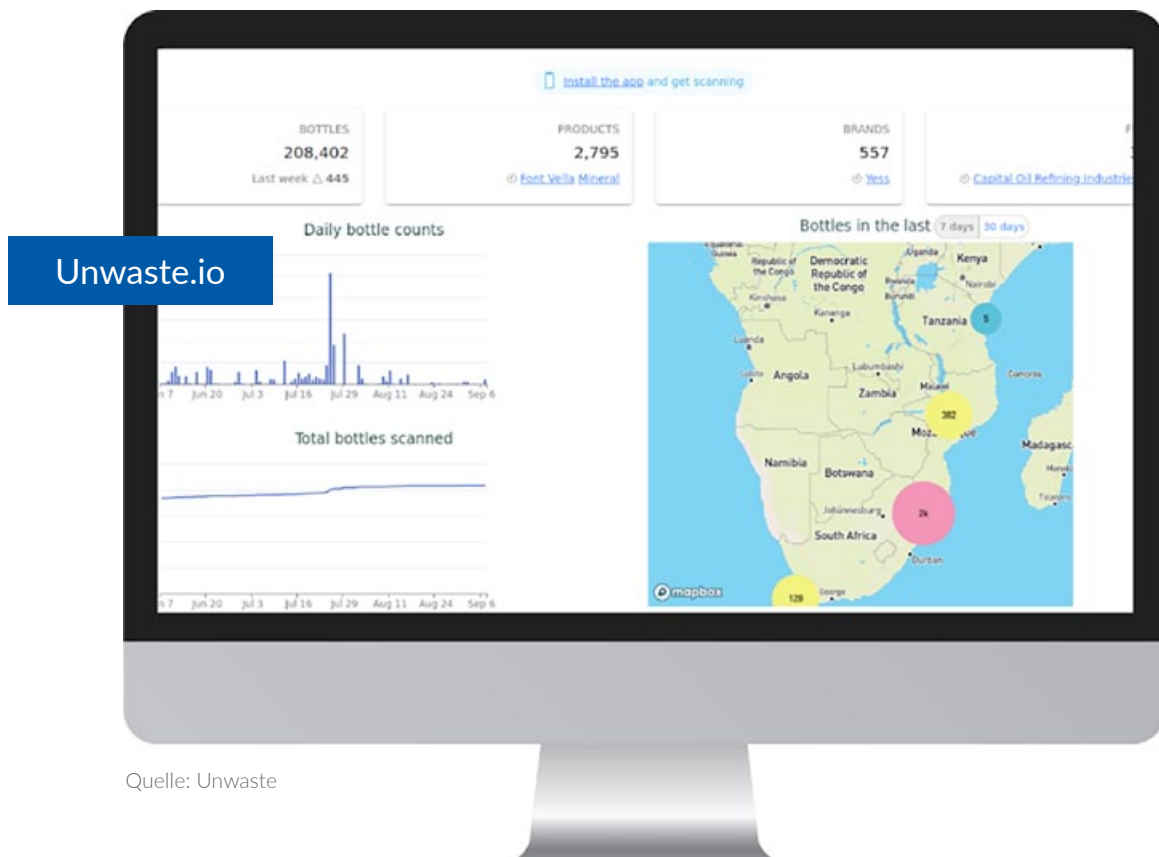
Install the app and get scanning

BOTTLES
208,402
Last week △ 445

PRODUCTS
2,795
Font Vella Mineral

BRANDS
557
Yess

Capital Oil Refining Industrie

Unwaste.io

Daily bottle counts

n 7 Jun 20 Jul 3 Jul 16 Jul 29 Aug 11 Aug 24 Sep 6

Total bottles scanned

n 7 Jun 20 Jul 3 Jul 16 Jul 29 Aug 11 Aug 24 Sep 6

Bottles in the last 7 days 30 days

Uganda Kenya Republic of the Congo Democratic Republic of the Congo Rwanda Burundi Nairobi Kinshasa Kananga Tanzania 5 Luanda Lobito Angola Lubumbashi Malawi Zambia Comoros 382 Moz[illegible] Madagasc Namibia Botswana Johannesburg 2k South Africa Durban 129 George mapbox

Quelle: Unwaste